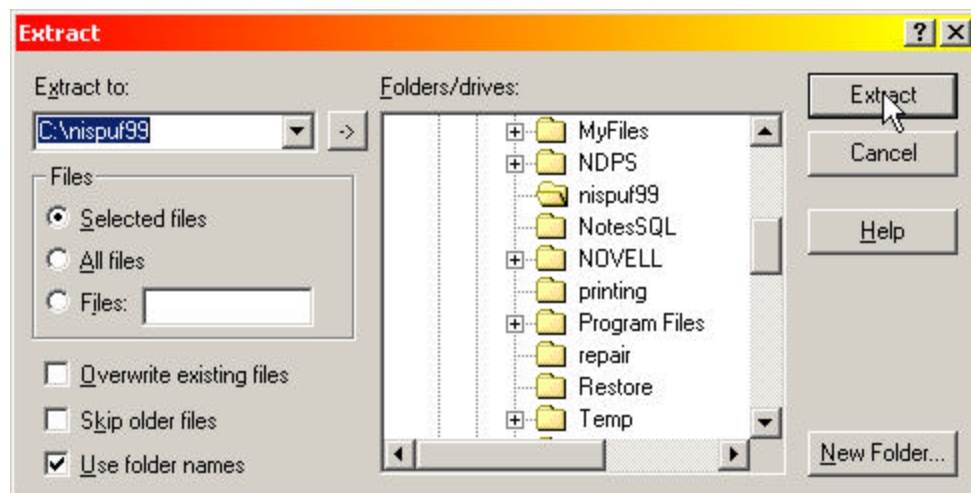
Extract

?

Extract to:

C:\nispuf99

->

Files

Selected files

All files

Files:

Overwrite existing files

Skip older files

Use folder names

Folders/drives:

MyFiles

NDPS

nispuf99

NotesSQL

NOVELL

printing

Program Files

repair

Restore

Temp

Extract

Cancel

Help

New Folder...